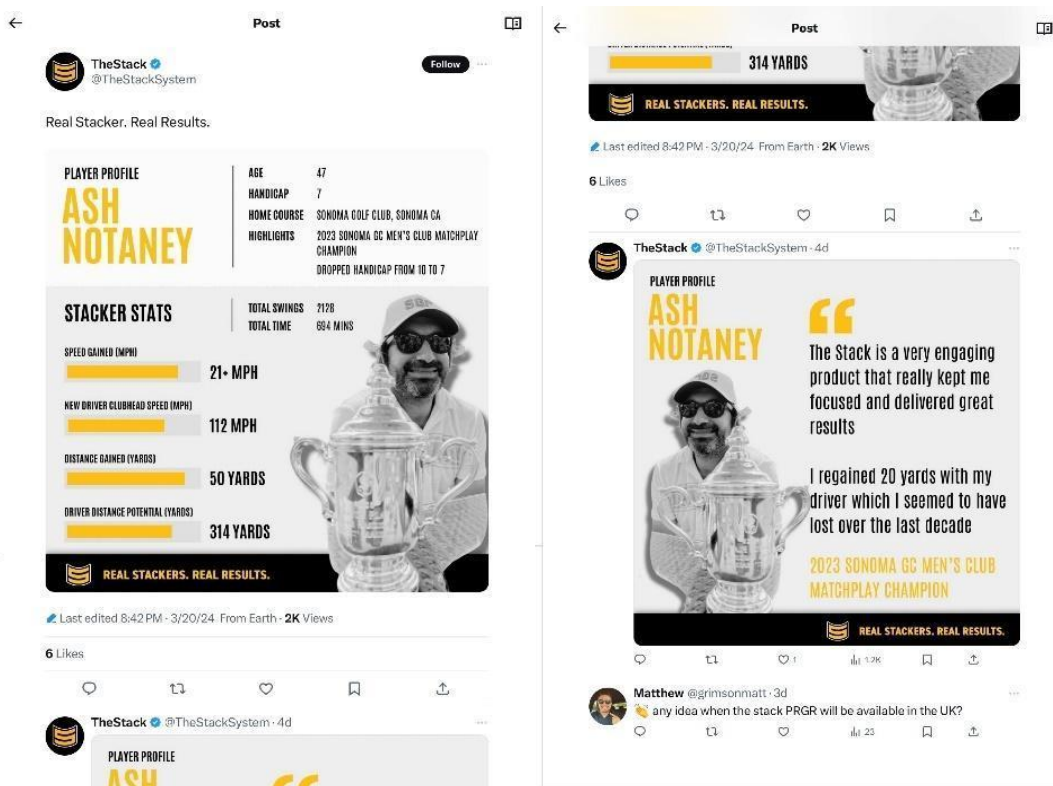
Post

TheStack
@TheStackSystem

Follow

Real Stacker. Real Results.

PLAYER PROFILE
ASH NOTANEY

AGE 47
HANDICAP 7
HOME COURSE SONOMA GOLF CLUB, SONOMA CA
HIGHLIGHTS 2023 SONOMA GC MEN'S CLUB MATCHPLAY CHAMPION
DROPPED HANDICAP FROM 10 TO 7

STACKER STATS
TOTAL SWINGS 2128
TOTAL TIME 694 MINS

SPEED GAINED (MPH)
21+ MPH
NEW DRIVER CLUBHEAD SPEED (MPH)
112 MPH
DISTANCE GAINED (YARDS)
50 YARDS
DRIVER DISTANCE POTENTIAL (YARDS)
314 YARDS

REAL STACKERS. REAL RESULTS.

Last edited 8:42 PM · 3/20/24 From Earth · 2K Views

6 Likes

TheStack @TheStackSystem · 4d

PLAYER PROFILE
ASH

Post

314 YARDS

REAL STACKERS. REAL RESULTS.

Last edited 8:42 PM · 3/20/24 From Earth · 2K Views

6 Likes

TheStack @TheStackSystem · 4d

PLAYER PROFILE
ASH NOTANEY

The Stack is a very engaging product that really kept me focused and delivered great results

I regained 20 yards with my driver which I seemed to have lost over the last decade

2023 SONOMA GC MEN'S CLUB MATCHPLAY CHAMPION

REAL STACKERS. REAL RESULTS.

1 1.2K

Matthew @grimsonmatt · 3d
any idea when the stack PRGR will be available in the UK?

23